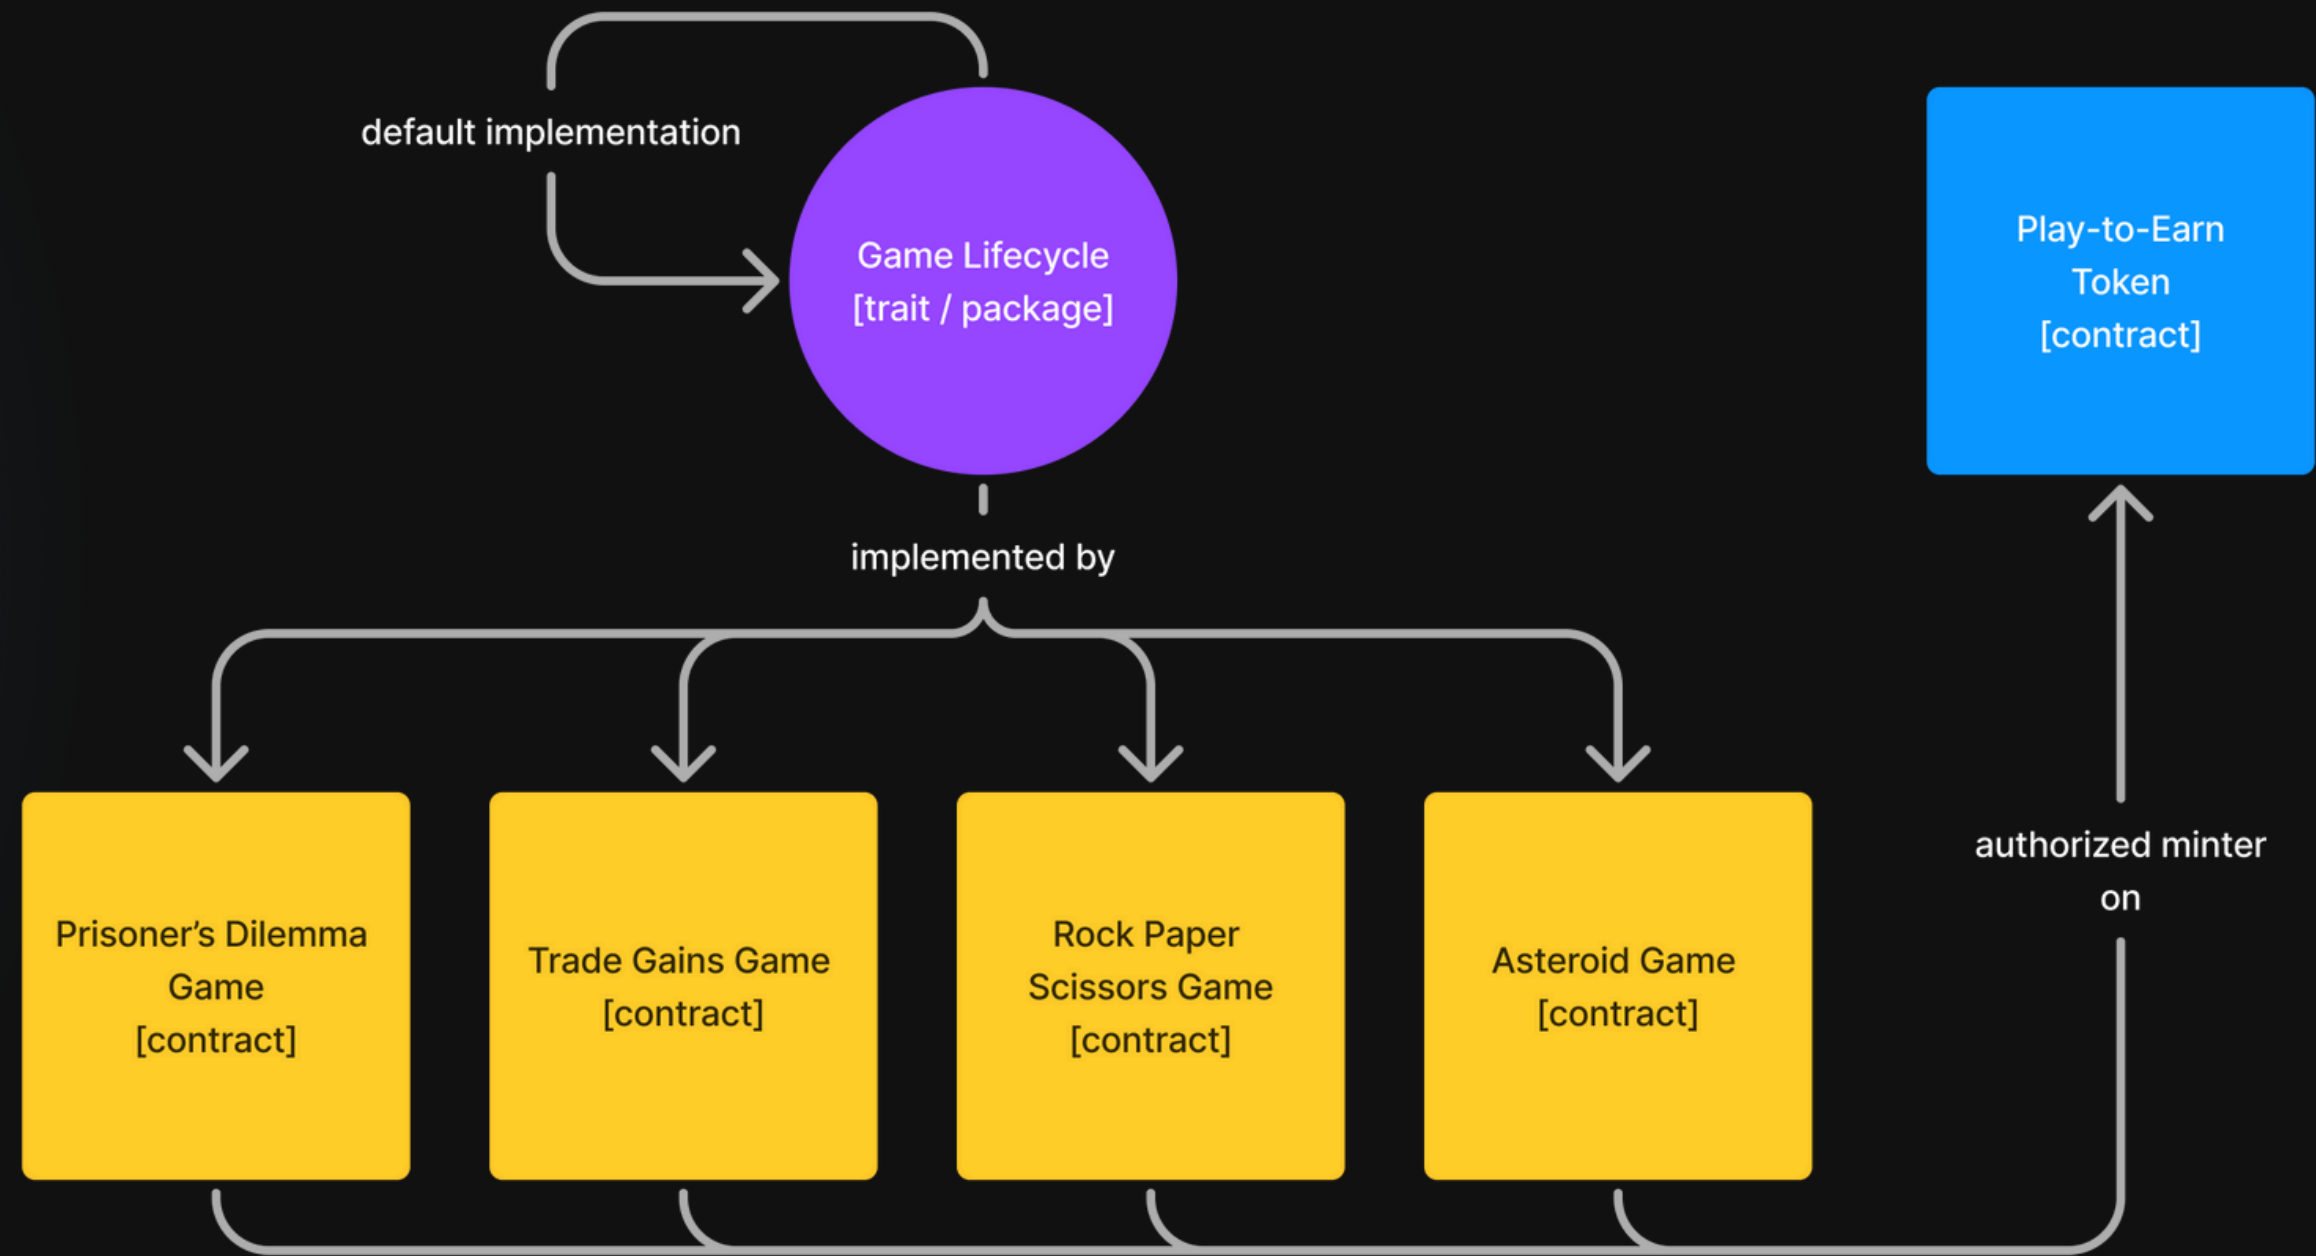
default implementation

Game Lifecycle [trait / package]

Play-to-Earn Token [contract]

implemented by

Prisoner’s Dilemma Game [contract]

Trade Gains Game [contract]

Rock Paper Scissors Game [contract]

Asteroid Game [contract]

authorized minter on